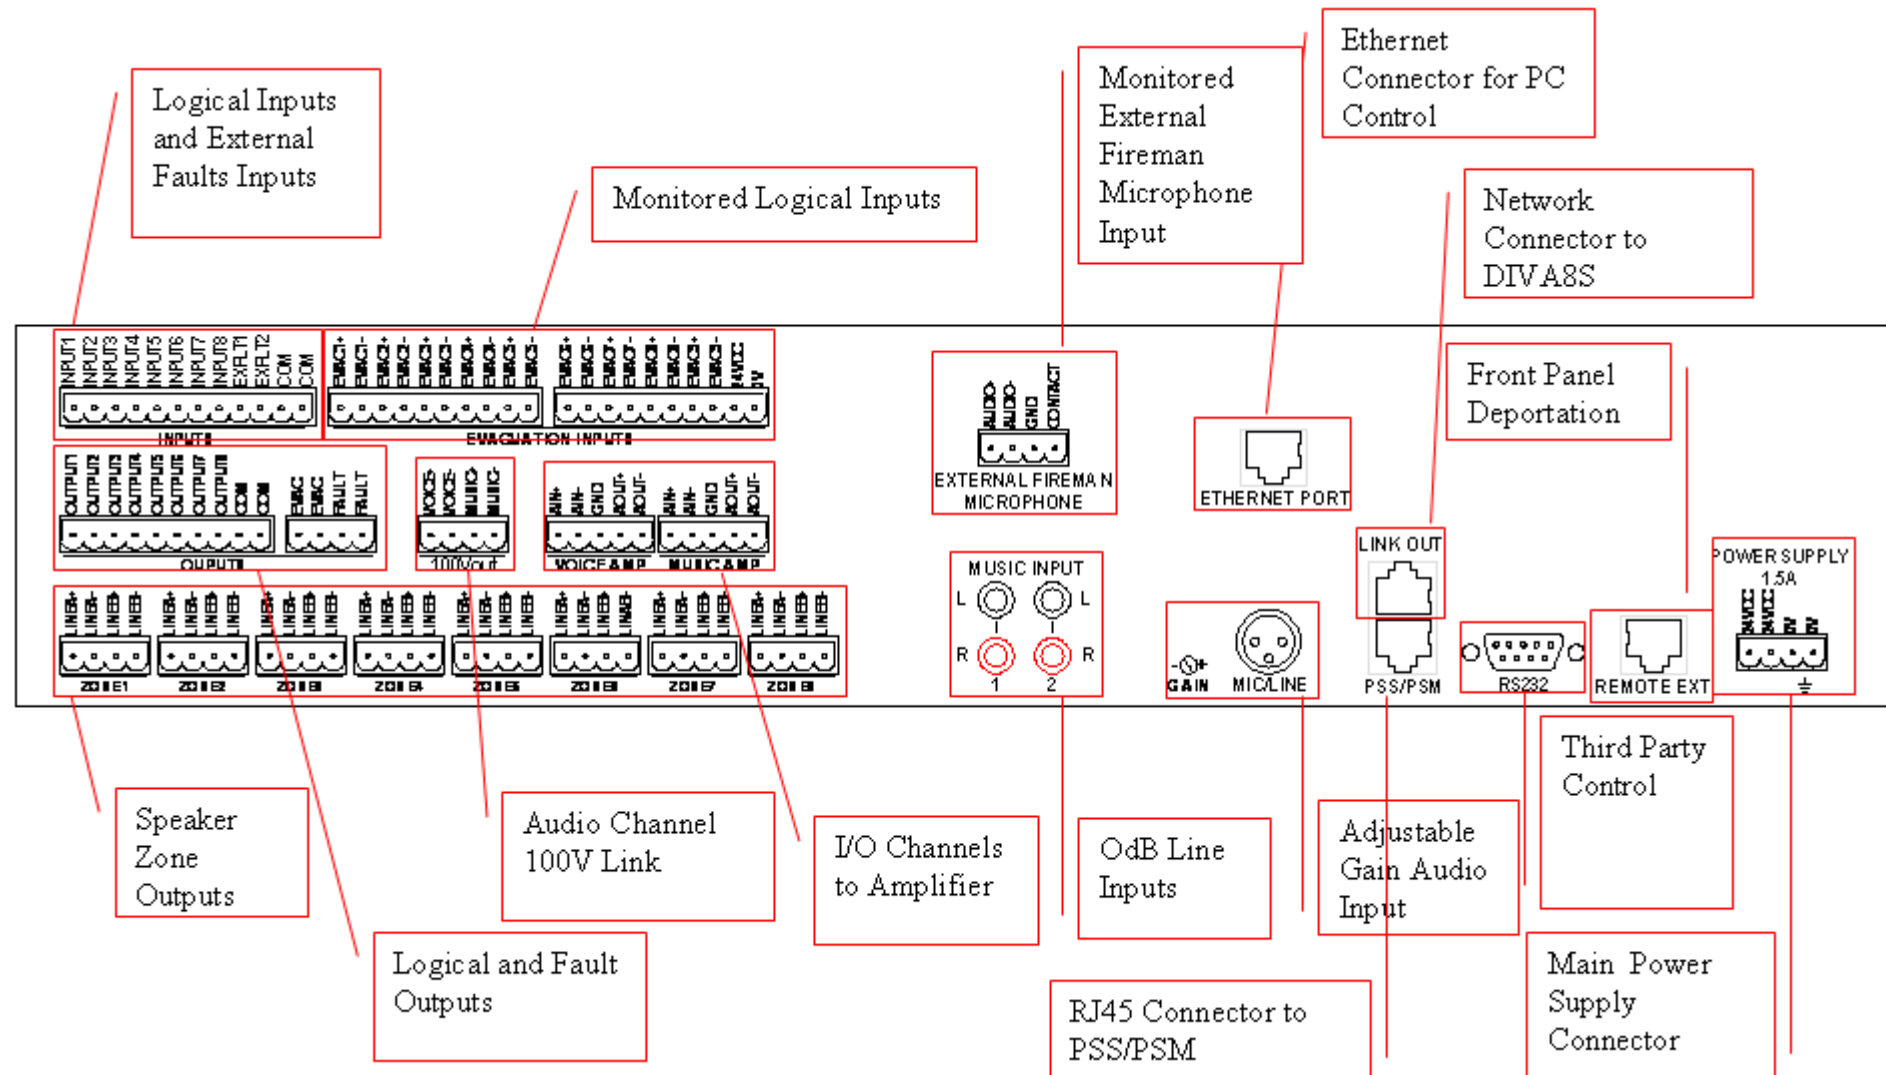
Logical Inputs and External Faults Inputs

Monitored Logical Inputs

Monitored External Fireman Microphone Input

Ethernet Connector for PC Control

Network Connector to DIVA8S

Front Panel Deportation

INPUT1 INPUT2 INPUT3 INPUT4 INPUT5 INPUT6 INPUT7 INPUT8 EXFLT1 EXFLT2 COM COM

INPUTS

EVACUATION INPUTS

AUDIO AUDIO GND CONTACT

EXTERNAL FIREMAN MICROPHONE

ETHERNET PORT

LINK OUT

OUTPUT1 OUTPUT2 OUTPUT3 OUTPUT4 OUTPUT5 OUTPUT6 OUTPUT7 OUTPUT8 COM COM

FAULT FAULT

OUPUTS

100Vout

VOICE AMP

MUSIC AMP

MUSIC INPUT

L L R R 1 2

POWER SUPPLY 1.5A

ZONE1 ZONE2 ZONE3 ZONE4 ZONE5 ZONE6 ZONE7 ZONE8

GAIN

MIC/LINE

PSS/PSM

RS232

REMOTE EXT

Speaker Zone Outputs

Audio Channel 100V Link

I/O Channels to Amplifier

OdB Line Inputs

Adjustable Gain Audio Input

Third Party Control

Logical and Fault Outputs

RJ45 Connector to PSS/PSM

Main Power Supply Connector